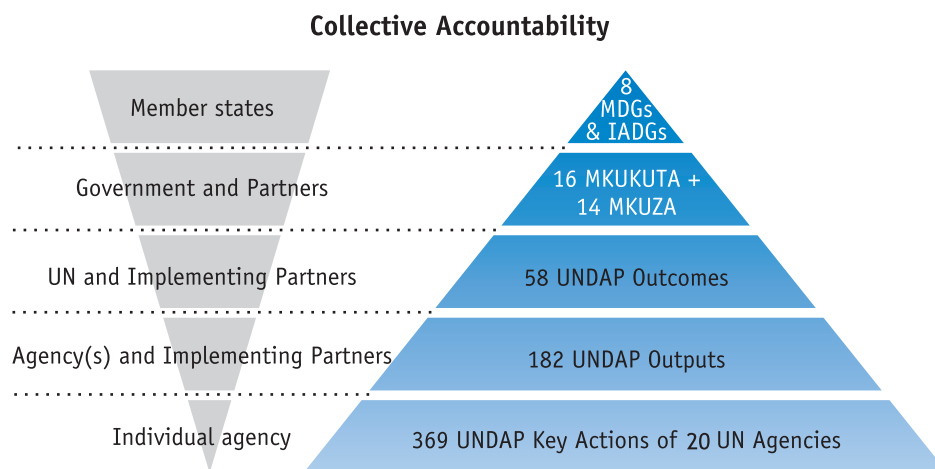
Collective Accountability

Member states

Government and Partners

UN and Implementing Partners

Agency(s) and Implementing Partners

Individual agency

8 MDGs & IADGs

16 MKUKUTA + 14 MKUZA

58 UNDAP Outcomes

182 UNDAP Outputs

369 UNDAP Key Actions of 20 UN Agencies